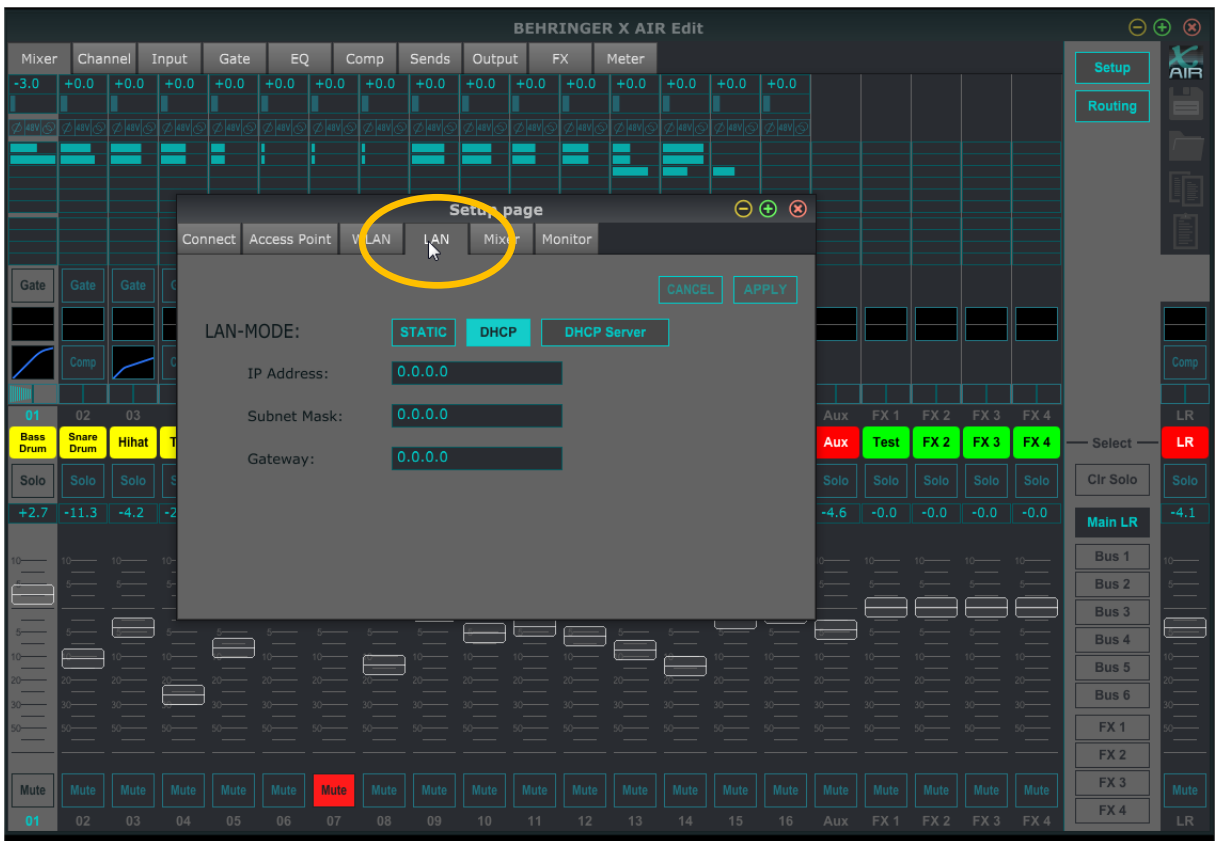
BEHRINGER X AIR Edit

Mixer Channel Input Gate EQ Comp Sends Output FX Meter

Setup
Routing

-3.0 +0.0 +0.0 +0.0 +0.0 +0.0 +0.0 +0.0 +0.0 +0.0 +0.0 +0.0 +0.0 +0.0 +0.0 +0.0

Setup page

Connect Access Point WLAN LAN Mixer Monitor

CANCEL APPLY

LAN-MODE: STATIC DHCP DHCP Server

IP Address: 0.0.0.0

Subnet Mask: 0.0.0.0

Gateway: 0.0.0.0

Gate Gate Gate

Comp Comp

01 02 03 Aux FX 1 FX 2 FX 3 FX 4 LR

Bass Drum Snare Drum Hihat Aux Test FX 2 FX 3 FX 4 Select LR

Solo Solo Solo Solo Solo Solo Solo Solo Clr Solo Solo

+2.7 -11.3 -4.2 -4.6 -0.0 -0.0 -0.0 -0.0 -4.1

Main LR
Bus 1
Bus 2
Bus 3
Bus 4
Bus 5
Bus 6
FX 1
FX 2
FX 3
FX 4

Mute Mute Mute Mute Mute Mute Mute Mute Mute Mute Mute Mute Mute Mute Mute Mute Mute Mute Mute Mute Mute Mute Mute

01 02 03 04 05 06 07 08 09 10 11 12 13 14 15 16 Aux FX 1 FX 2 FX 3 FX 4 LR